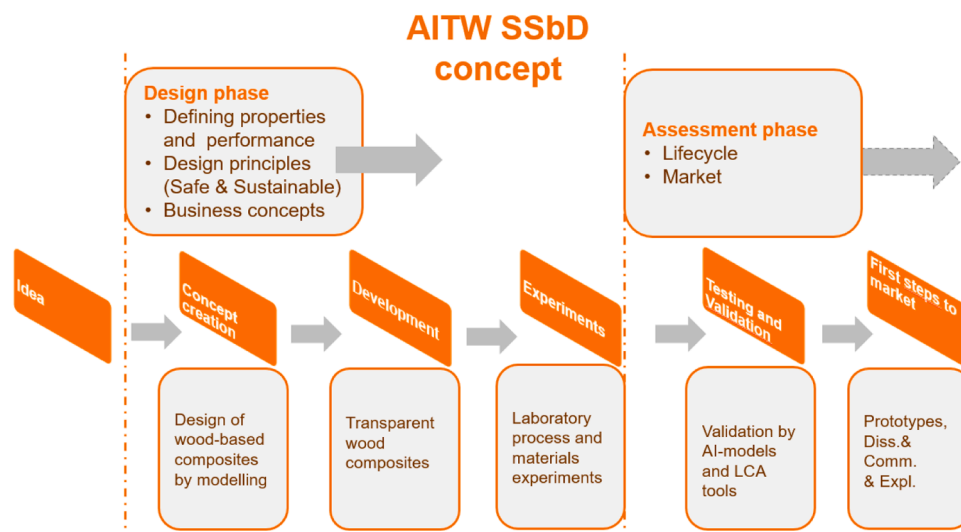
AITW SSbD concept

Design phase
- Defining properties and performance
- Design principles (Safe & Sustainable)
- Business concepts

Assessment phase
- Lifecycle
- Market

Idea

Concept creation

Design of wood-based composites by modelling

Development

Transparent wood composites

Experiments

Laboratory process and materials experiments

Testing and Validation

Validation by AI-models and LCA tools

First steps to market

Prototypes, Diss.& Comm. & Expl.